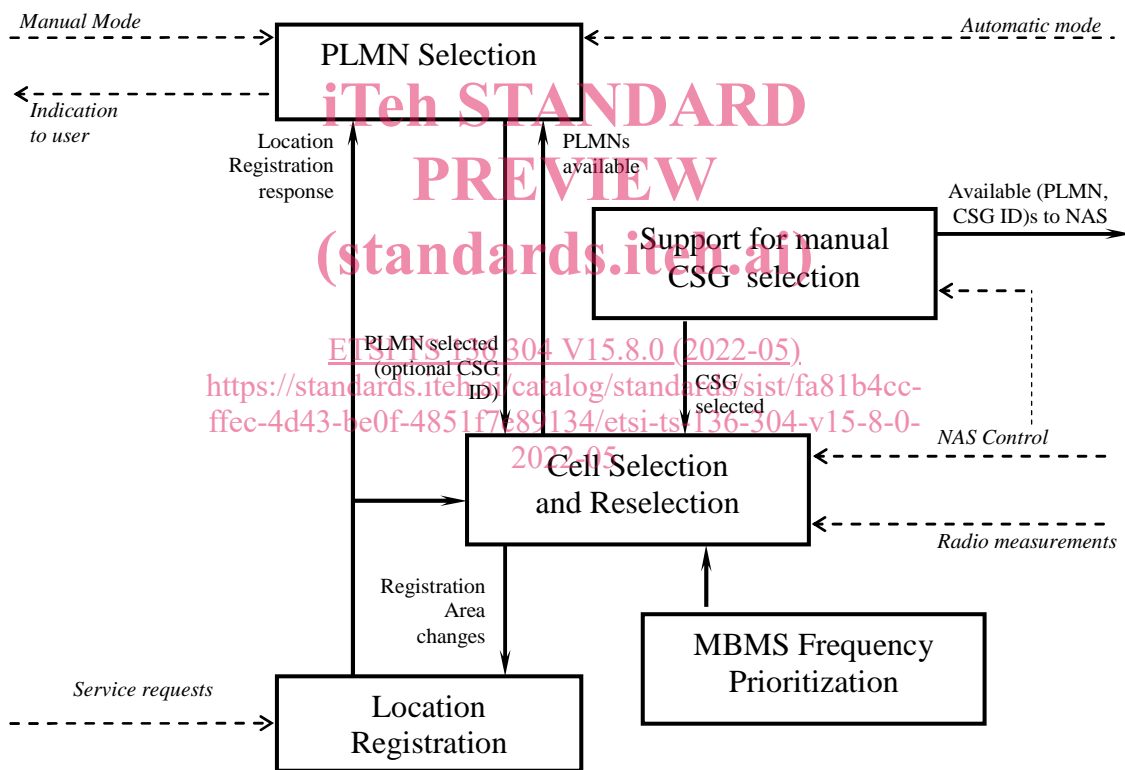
Manual Mode

Automatic mode

PLMN Selection

Indication to user

iTeh STANDARD PREVIEW (standards.iteh.ai)

Location Registration response

PLMNs available

Available (PLMN, CSG ID)s to NAS

Support for manual CSG selection

PLMN selected (optional CSG ID)

ETSI TS 136 304 V15.8.0 (2022-05)
https://standards.iteh.ai/catalog/standards/sist/fa81b4cc-ffec-4d43-be0f-4851f7e89134/etsi-ts-136-304-v15-8-0-2022-05

CSG selected

NAS Control

Cell Selection and Reselection

Radio measurements

Registration Area changes

MBMS Frequency Prioritization

Service requests

Location Registration